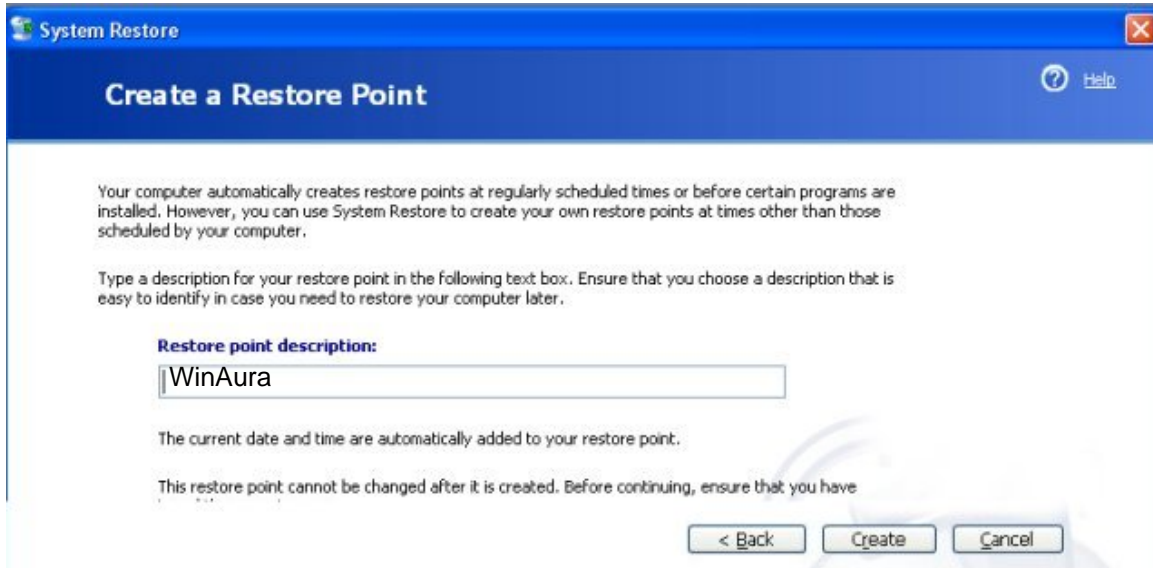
System Restore

Create a Restore Point

Help

Your computer automatically creates restore points at regularly scheduled times or before certain programs are installed. However, you can use System Restore to create your own restore points at times other than those scheduled by your computer.

Type a description for your restore point in the following text box. Ensure that you choose a description that is easy to identify in case you need to restore your computer later.

Restore point description:

WinAura

The current date and time are automatically added to your restore point.

This restore point cannot be changed after it is created. Before continuing, ensure that you have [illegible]

< Back

Create

Cancel